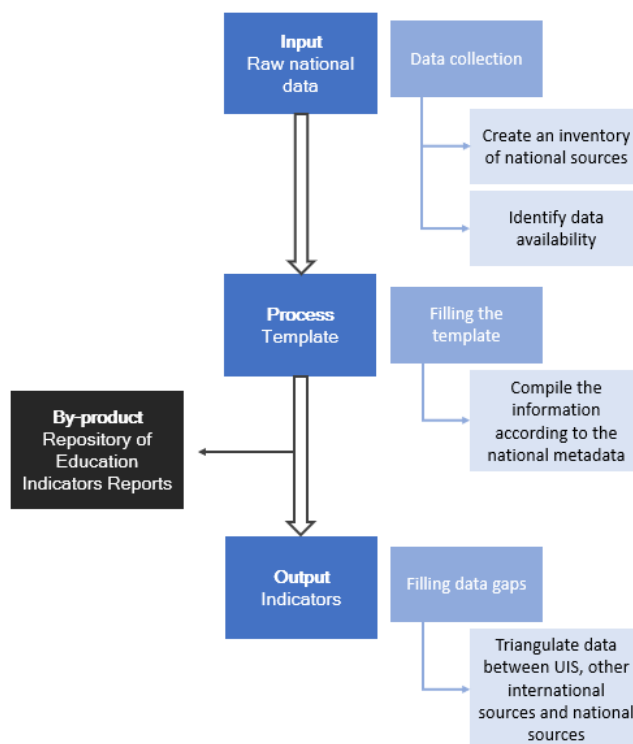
Input
Raw national data

Data collection

Create an inventory of national sources

Identify data availability

Process
Template

Filling the template

Compile the information according to the national metadata

By-product
Repository of Education Indicators Reports

Output
Indicators

Filling data gaps

Triangulate data between UIS, other international sources and national sources